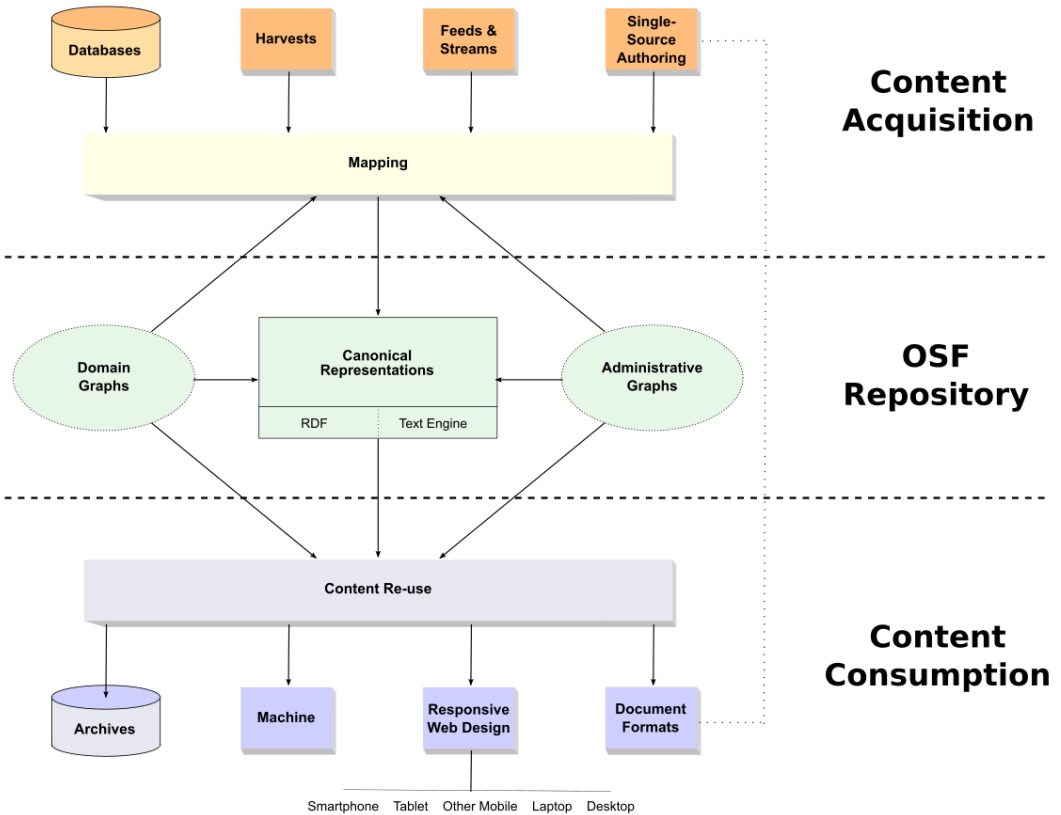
Databases

Harvests

Feeds & Streams

Single-Source Authoring

Content Acquisition

Mapping

Domain Graphs

Canonical Representations

RDF

Text Engine

Administrative Graphs

OSF Repository

Content Re-use

Content Consumption

Archives

Machine

Responsive Web Design

Document Formats

Smartphone Tablet Other Mobile Laptop Desktop